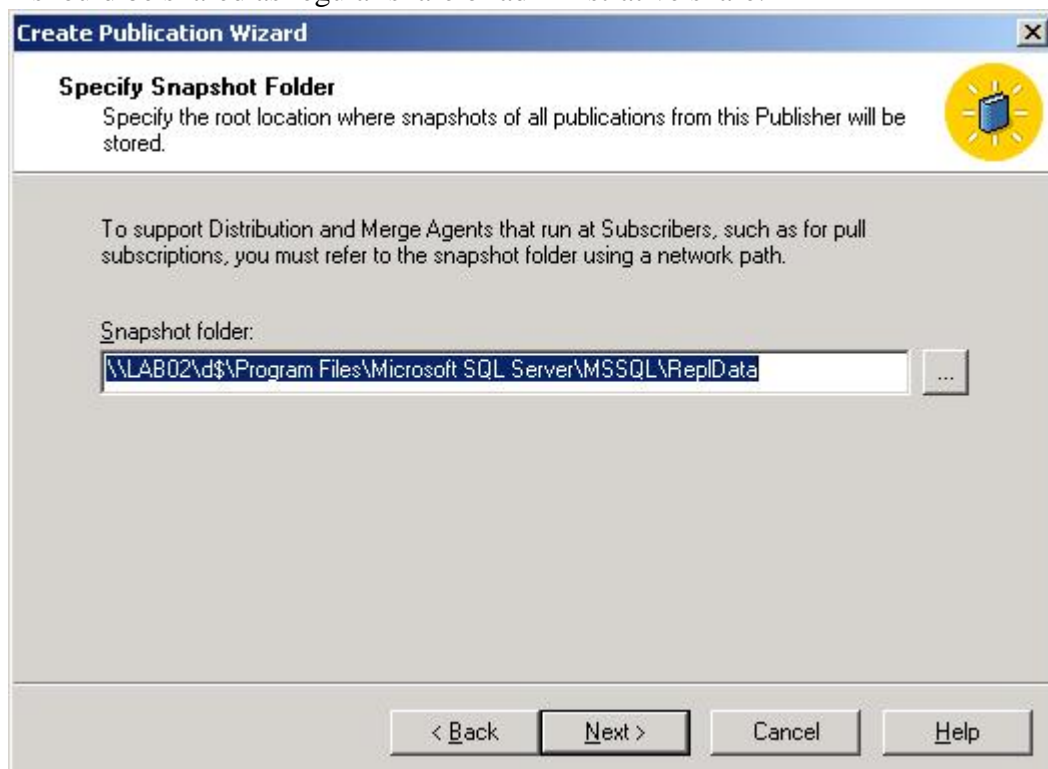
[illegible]

Create Publication Wizard

Specify Snapshot Folder
Specify the root location where snapshots of all publications from this Publisher will be stored.

To support Distribution and Merge Agents that run at Subscribers, such as for pull subscriptions, you must refer to the snapshot folder using a network path.

Snapshot folder:
\\LAB02\d$\Program Files\Microsoft SQL Server\MSSQL\ReplData

...

< Back
Next >
Cancel
Help